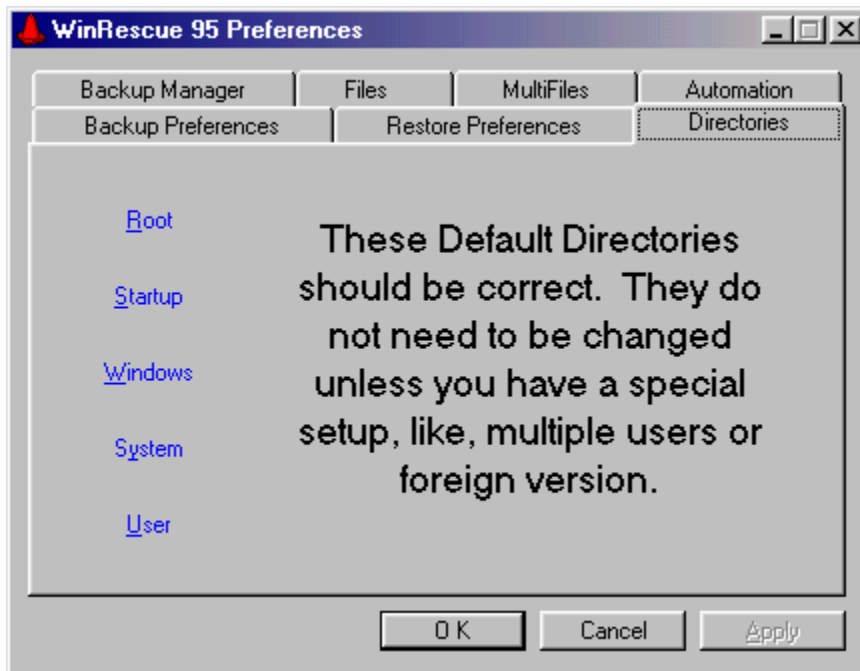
WinRescue 95 Preferences

Backup Manager
Files
MultiFiles
Automation
Backup Preferences
Restore Preferences
Directories

Root
Startup
Windows
System
User

These Default Directories should be correct. They do not need to be changed unless you have a special setup, like, multiple users or foreign version.

OK
Cancel
Apply